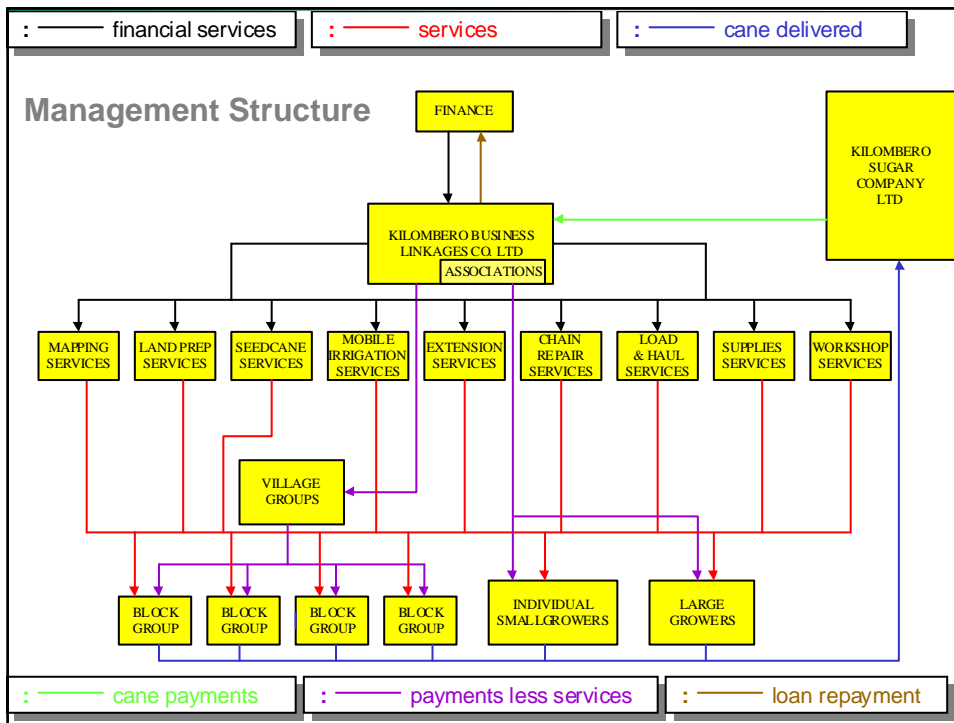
: financial services
: services
: cane delivered

Management Structure

FINANCE

KILOMBERO SUGAR COMPANY LTD

KILOMBERO BUSINESS LINKAGES CO. LTD
ASSOCIATIONS

MAPPING SERVICES
LAND PREP SERVICES
SEEDCANE SERVICES
MOBILE IRRIGATION SERVICES
EXTENSION SERVICES
CHAIN REPAIR SERVICES
LOAD & HAUL SERVICES
SUPPLIES SERVICES
WORKSHOP SERVICES

VILLAGE GROUPS

BLOCK GROUP
BLOCK GROUP
BLOCK GROUP
BLOCK GROUP
INDIVIDUAL SMALLGROWERS
LARGE GROWERS

: cane payments
: payments less services
: loan repayment